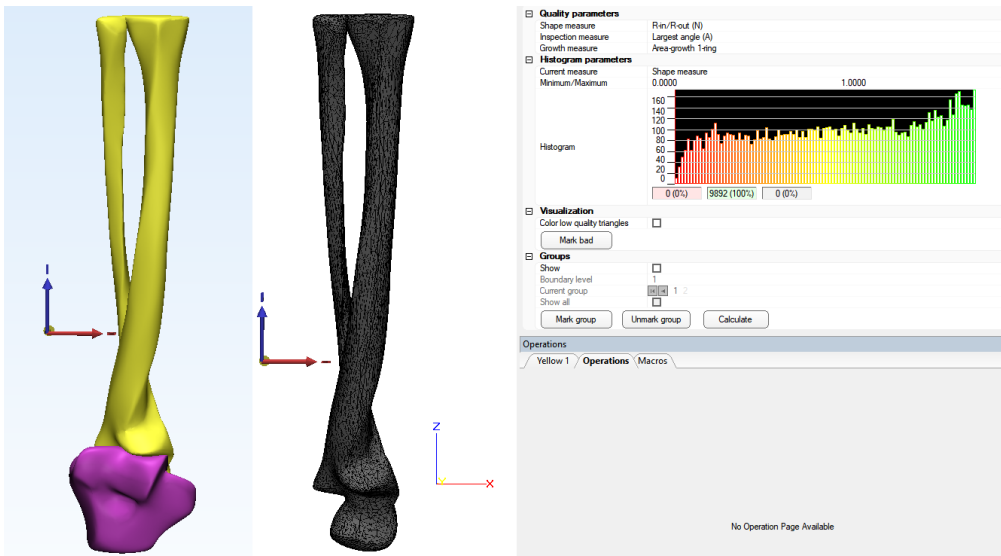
Quality parameters

| Shape measure | R-in/R-out (N) |
|---|---|
| Inspection measure | Largest angle (A) |
| Growth measure | Area-growth 1-ring |

Histogram parameters

| Current measure | Shape measure |
|---|---|
| Minimum/Maximum | 0.0000 1.0000 |

Histogram
160
140
120
100
80
60
40
20
0
0 (0%) 9892 (100%) 0 (0%)

Visualization
Color low quality triangles
Mark bad

Groups
Show
Boundary level 1
Current group 1 2
Show all
Mark group Unmark group Calculate

Operations
Yellow 1 Operations Macros

No Operation Page Available

Z
X